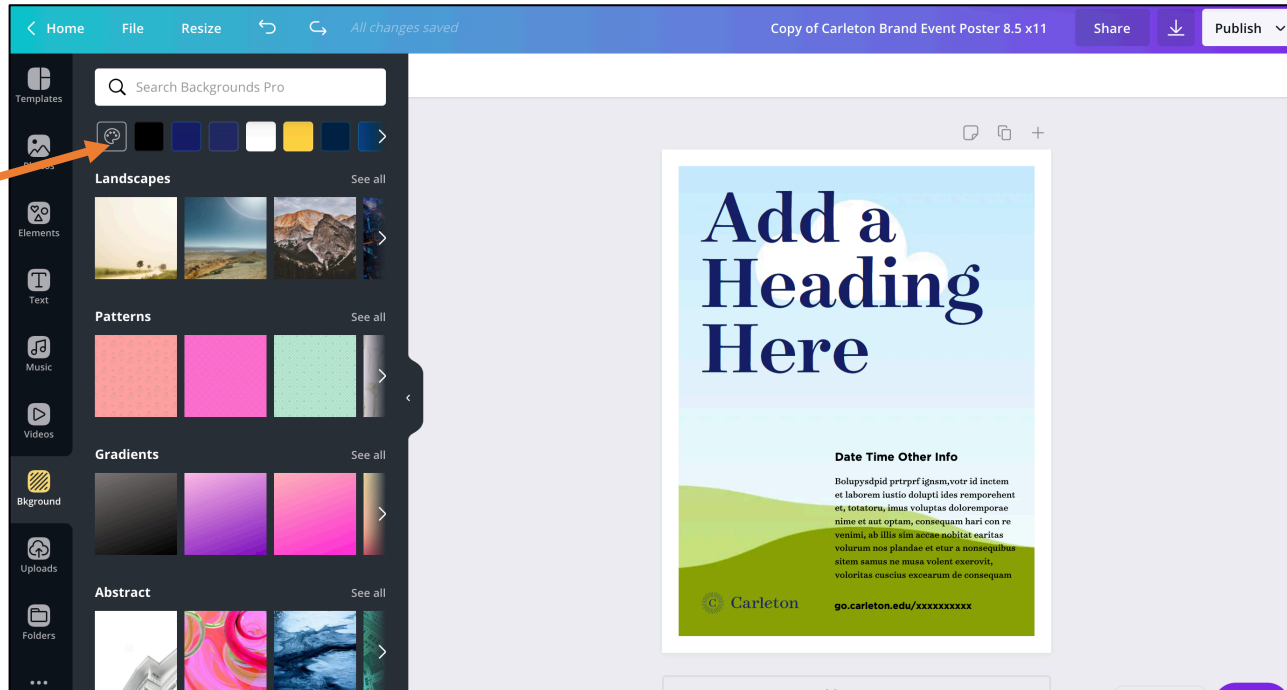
Home File Resize All changes saved Copy of Carleton Brand Event Poster 8.5 x11 Share Publish

Templates
Photos
Elements
Text
Music
Videos
Bkground
Uploads
Folders

Search Backgrounds Pro

Landscapes See all

Patterns See all

Gradients See all

Abstract See all

Add a Heading Here

Date Time Other Info

Bolupysdpid prtrprf ignsm,votr id inctem et laborem iustio dolupti ides remporehent et, totatoru, imus voluptas doloremporae nime et aut optam, consequam hari con re venimi, ab illis sim accae nobitat earitas volurum nos plandae et etur a nonsequibus sitem samus ne musa volent exerovit, voloritas cuscius excearum de consequam

Carleton

go.carleton.edu/xxxxxxxxxx